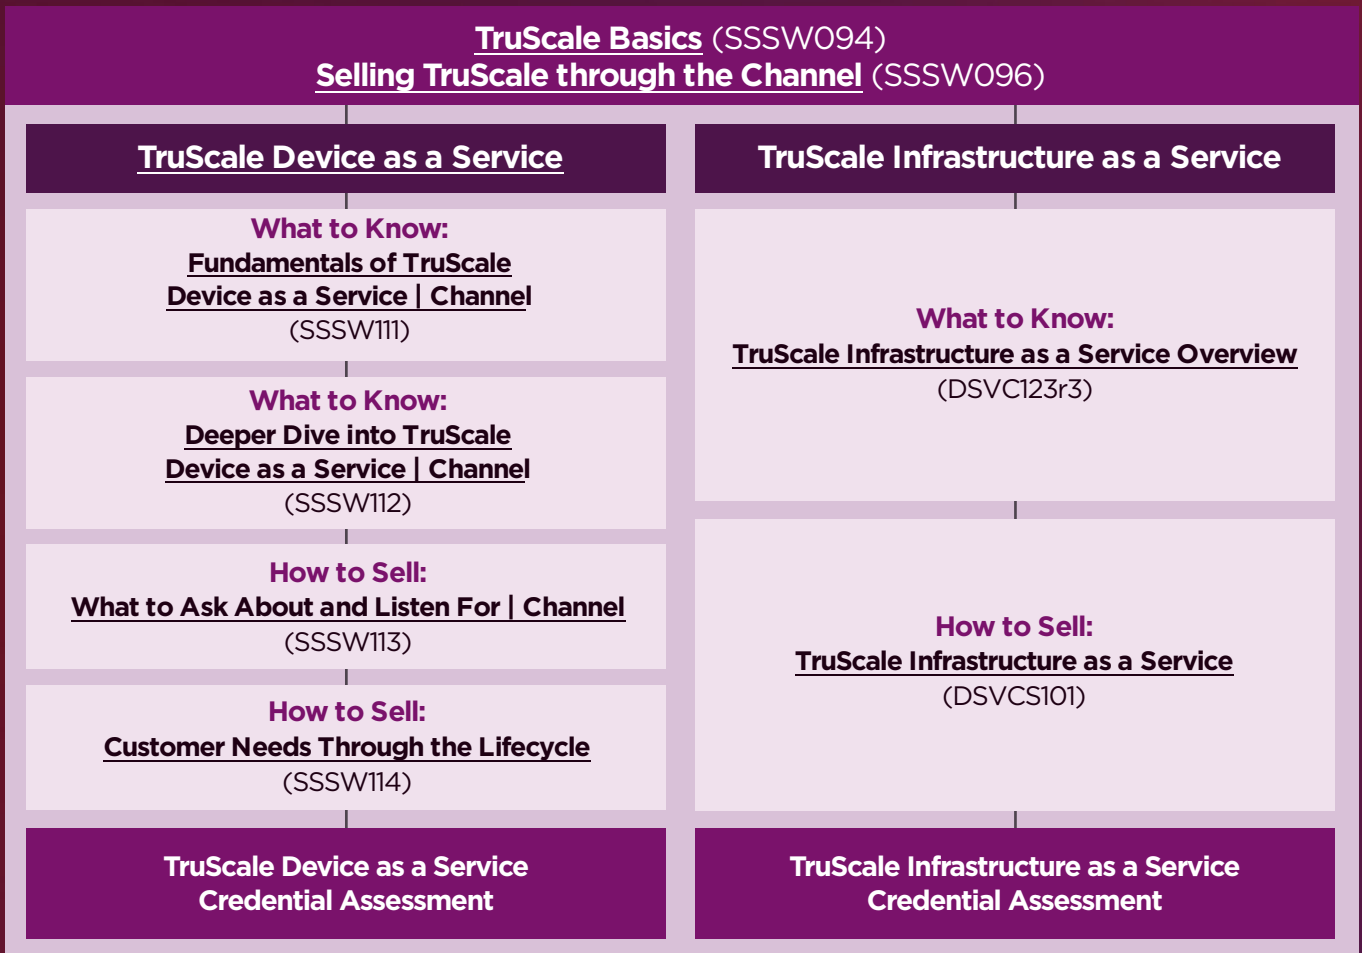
TruScale Basics (SSSW094)
Selling TruScale through the Channel (SSSW096)

TruScale Device as a Service

What to Know:
Fundamentals of TruScale Device as a Service | Channel
(SSSW111)

What to Know:
Deeper Dive into TruScale Device as a Service | Channel
(SSSW112)

How to Sell:
What to Ask About and Listen For | Channel
(SSSW113)

How to Sell:
Customer Needs Through the Lifecycle
(SSSW114)

TruScale Device as a Service
Credential Assessment

TruScale Infrastructure as a Service

What to Know:
TruScale Infrastructure as a Service Overview
(DSVC123r3)

How to Sell:
TruScale Infrastructure as a Service
(DSVCS101)

TruScale Infrastructure as a Service
Credential Assessment